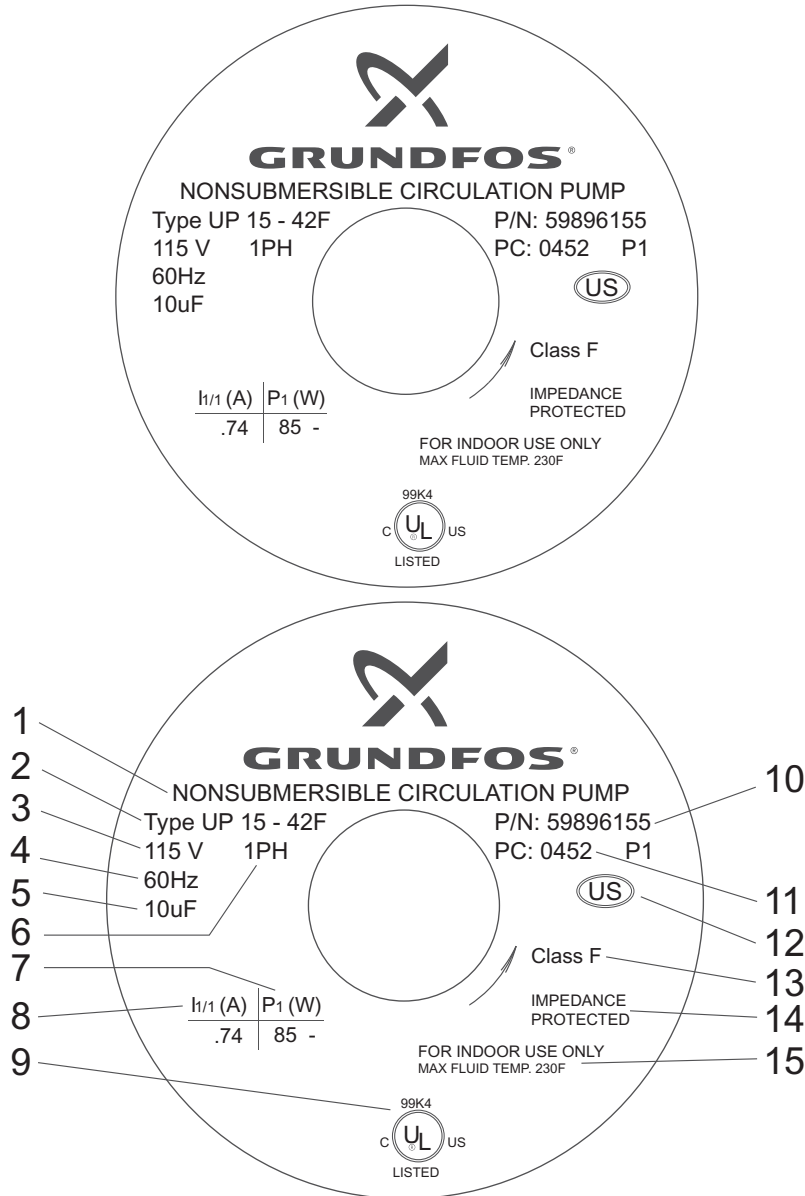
GRUNDFOS®
NONSUBMERSIBLE CIRCULATION PUMP
Type UP 15 - 42F
115 V 1PH
60Hz
10uF
P/N: 59896155
PC: 0452 P1
US
Class F
IMPEDANCE PROTECTED

| $I_{1/1}$ (A) | $P_1$ (W) |
|---|---|
| .74 | 85 - |

FOR INDOOR USE ONLY
MAX FLUID TEMP. 230F
99K4
C UL US
LISTED

GRUNDFOS®
1 NONSUBMERSIBLE CIRCULATION PUMP
2 Type UP 15 - 42F
3 115 V
4 60Hz
5 10uF
6 1PH
7 $P_1$ (W)
8 $I_{1/1}$ (A)

| $I_{1/1}$ (A) | $P_1$ (W) |
|---|---|
| .74 | 85 - |

9 99K4
C UL US
LISTED
10 P/N: 59896155
11 PC: 0452 P1
12 US
13 Class F
14 IMPEDANCE PROTECTED
15 FOR INDOOR USE ONLY
MAX FLUID TEMP. 230F